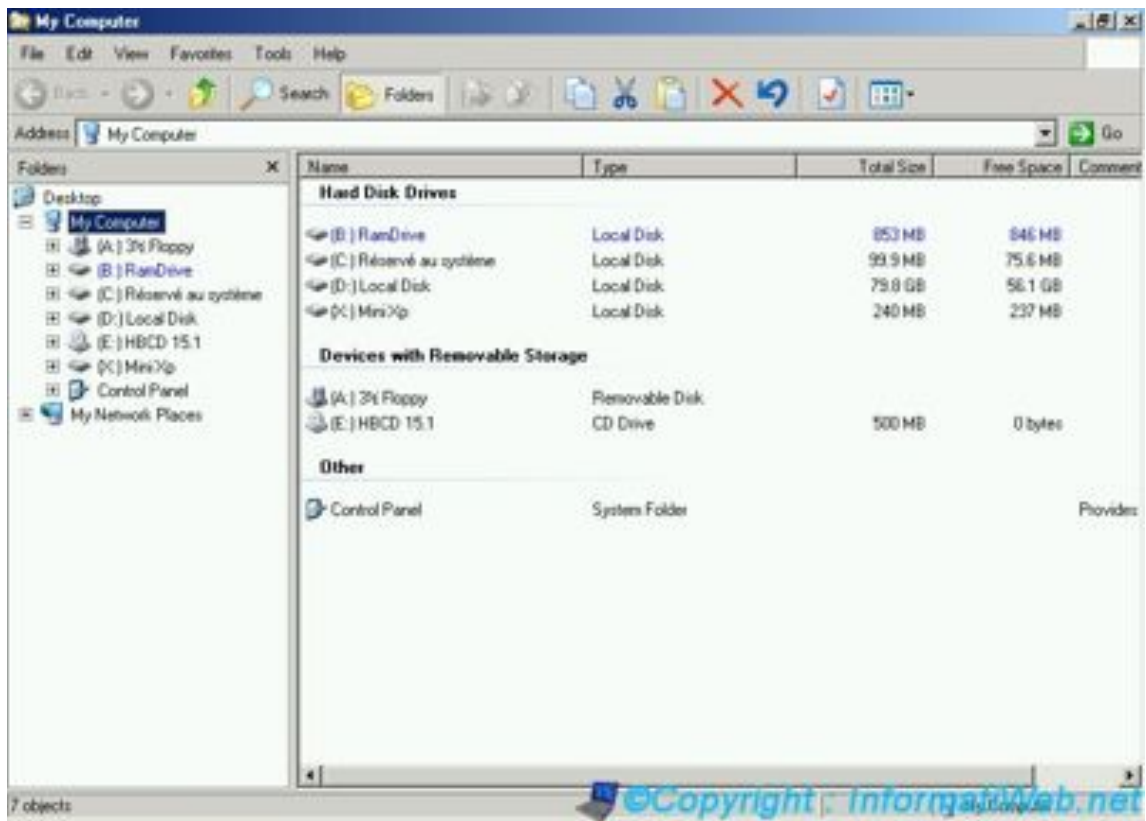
My Computer

File Edit View Favorites Tools Help

Back Search Folders

Address My Computer

Go

Folders ×

Desktop
My Computer
(A:) 3½ Floppy
(B:) RamDrive
(C:) Réservé au système
(D:) Local Disk
(E:) HBCD 15.1
(X:) MiniXp
Control Panel
My Network Places

| Name | Type | Total Size | Free Space | Comment |
|---|---|---|---|---|
| **Hard Disk Drives** | | | | |
| (B:) RamDrive | Local Disk | 853 MB | 846 MB | |
| (C:) Réservé au système | Local Disk | 99.9 MB | 75.6 MB | |
| (D:) Local Disk | Local Disk | 79.8 GB | 56.1 GB | |
| (X:) MiniXp | Local Disk | 240 MB | 237 MB | |
| **Devices with Removable Storage** | | | | |
| (A:) 3½ Floppy | Removable Disk | | | |
| (E:) HBCD 15.1 | CD Drive | 500 MB | 0 bytes | |
| **Other** | | | | |
| Control Panel | System Folder | | | Provides |

7 objects

©Copyright : InformatiWeb.net